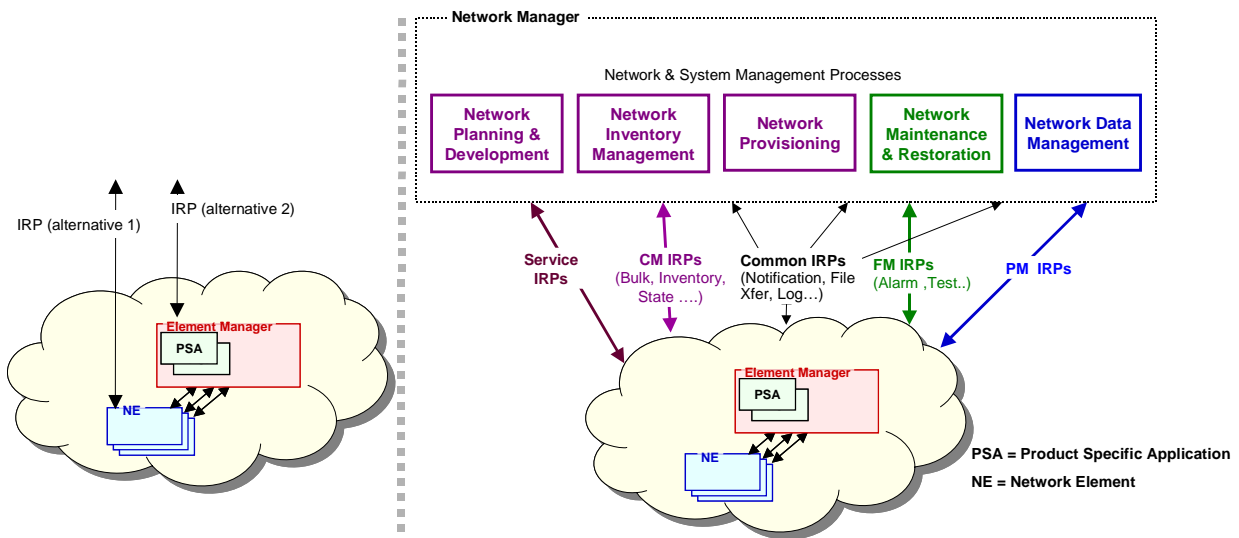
IRP (alternative 1)

IRP (alternative 2)

Element Manager

PSA

NE

Network Manager

Network & System Management Processes

Network Planning & Development

Network Inventory Management

Network Provisioning

Network Maintenance & Restoration

Network Data Management

Service IRPs

CM IRPs (Bulk, Inventory, State ….)

Common IRPs (Notification, File Xfer, Log…)

FM IRPs (Alarm ,Test..)

PM IRPs

Element Manager

PSA

NE

PSA = Product Specific Application

NE = Network Element